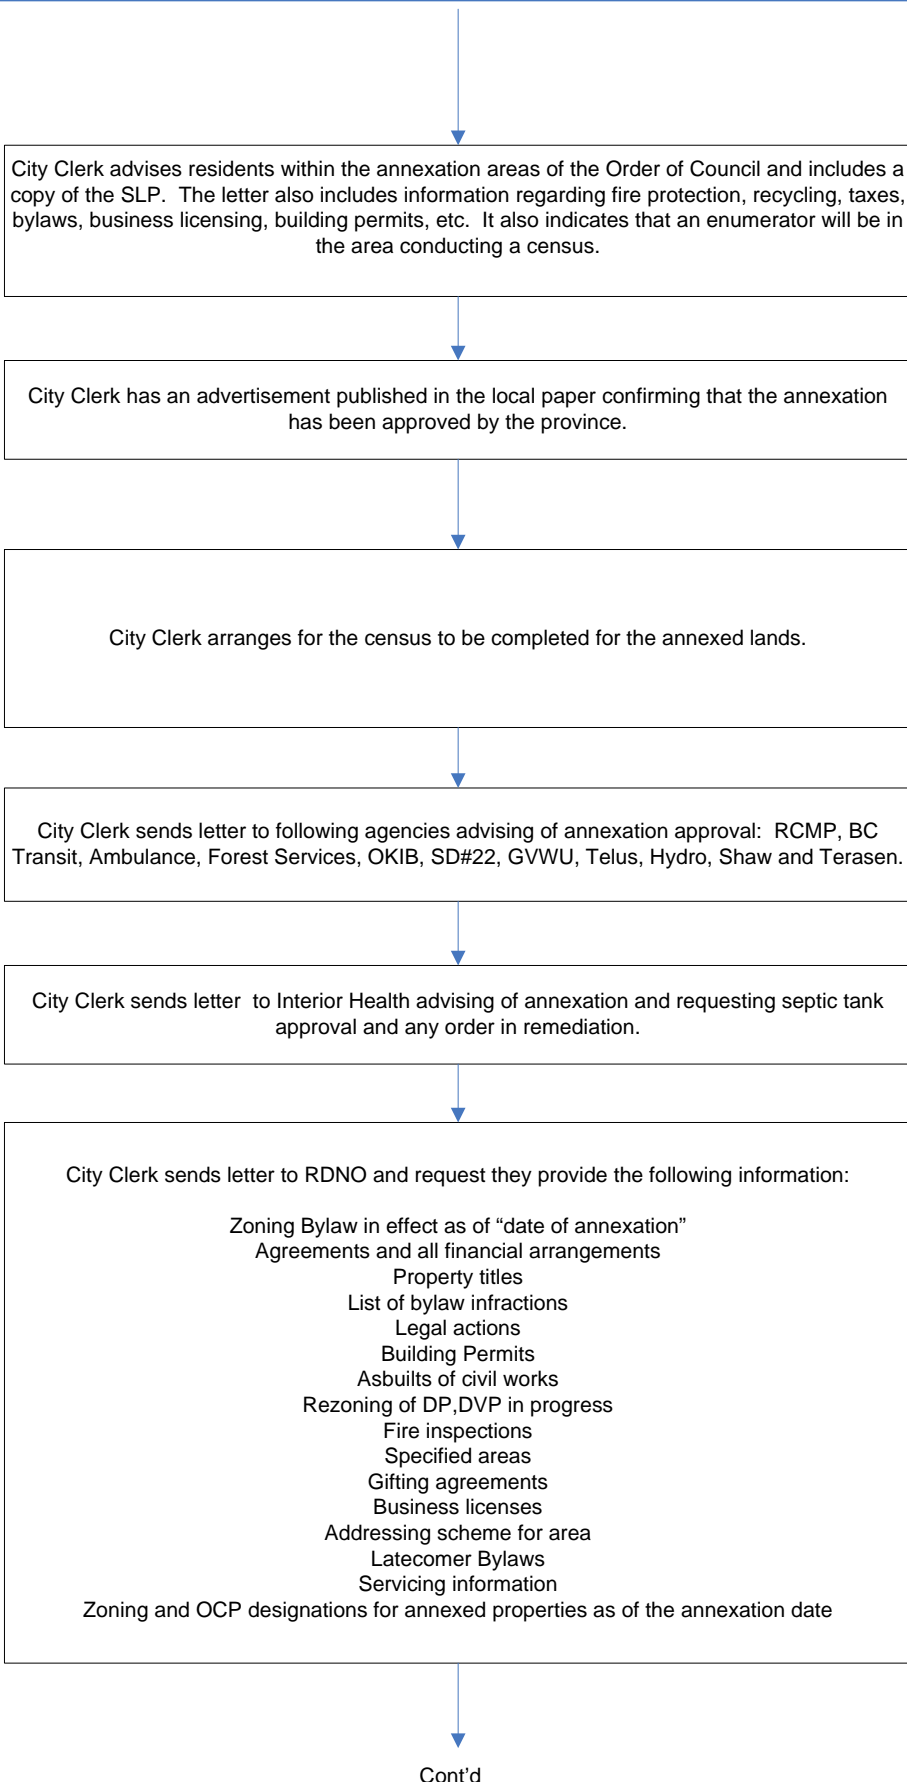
City Clerk advises residents within the annexation areas of the Order of Council and includes a copy of the SLP. The letter also includes information regarding fire protection, recycling, taxes, bylaws, business licensing, building permits, etc. It also indicates that an enumerator will be in the area conducting a census.

City Clerk has an advertisement published in the local paper confirming that the annexation has been approved by the province.

City Clerk arranges for the census to be completed for the annexed lands.

City Clerk sends letter to following agencies advising of annexation approval: RCMP, BC Transit, Ambulance, Forest Services, OKIB, SD#22, GVWU, Telus, Hydro, Shaw and Terasen.

City Clerk sends letter to Interior Health advising of annexation and requesting septic tank approval and any order in remediation.

City Clerk sends letter to RDNO and request they provide the following information:

Zoning Bylaw in effect as of “date of annexation”
Agreements and all financial arrangements
Property titles
List of bylaw infractions
Legal actions
Building Permits
Asbuilts of civil works
Rezoning of DP,DVP in progress
Fire inspections
Specified areas
Gifting agreements
Business licenses
Addressing scheme for area
Latecomer Bylaws
Servicing information
Zoning and OCP designations for annexed properties as of the annexation date

Cont’d